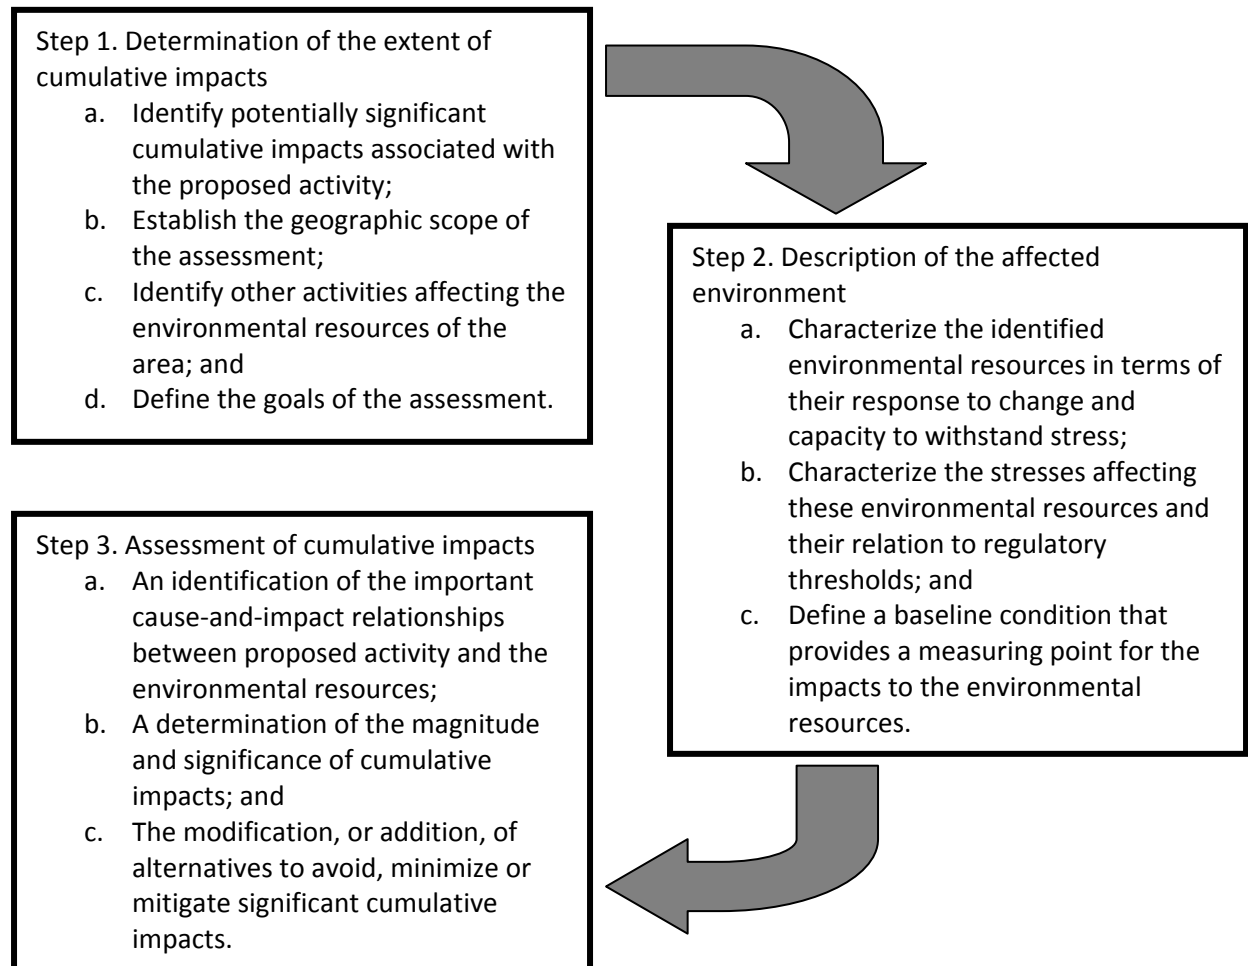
Step 1. Determination of the extent of cumulative impacts

a. Identify potentially significant cumulative impacts associated with the proposed activity;
b. Establish the geographic scope of the assessment;
c. Identify other activities affecting the environmental resources of the area; and
d. Define the goals of the assessment.

Step 2. Description of the affected environment

a. Characterize the identified environmental resources in terms of their response to change and capacity to withstand stress;
b. Characterize the stresses affecting these environmental resources and their relation to regulatory thresholds; and
c. Define a baseline condition that provides a measuring point for the impacts to the environmental resources.

Step 3. Assessment of cumulative impacts

a. An identification of the important cause-and-impact relationships between proposed activity and the environmental resources;
b. A determination of the magnitude and significance of cumulative impacts; and
c. The modification, or addition, of alternatives to avoid, minimize or mitigate significant cumulative impacts.